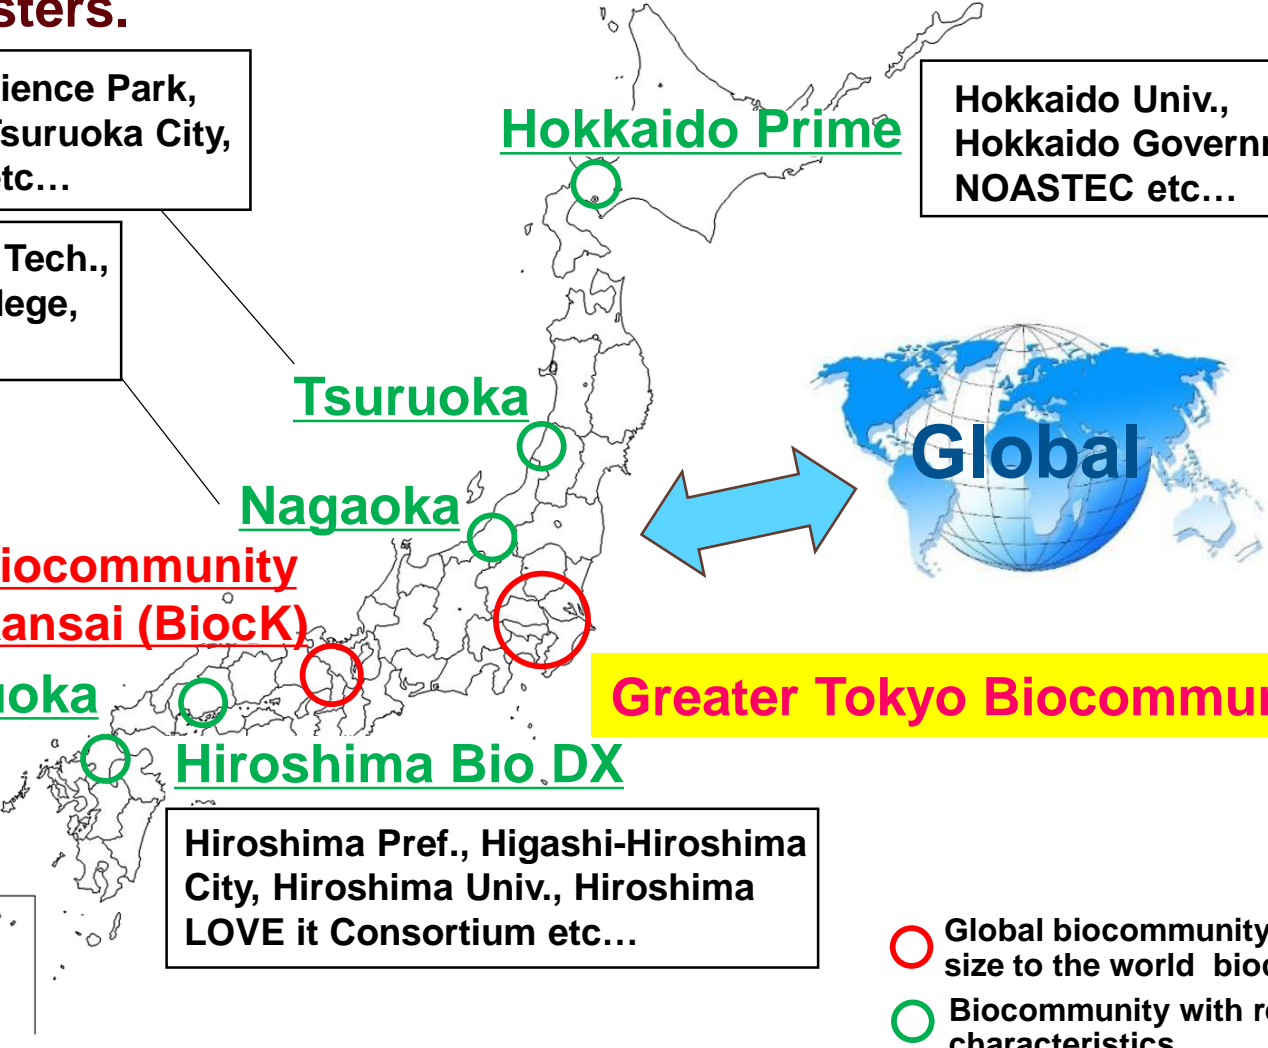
sters.

ience Park, Tsuruoka City, etc…

Tech., lege,

Hokkaido Prime

Hokkaido Univ., Hokkaido Governi NOASTEC etc…

Tsuruoka

Nagaoka

Global

iocommunity ansai (BiocK)

uoka

Greater Tokyo Biocommu

Hiroshima Bio DX

Hiroshima Pref., Higashi-Hiroshima City, Hiroshima Univ., Hiroshima LOVE it Consortium etc…

Global biocommunity size to the world bio

Biocommunity with r characteristics